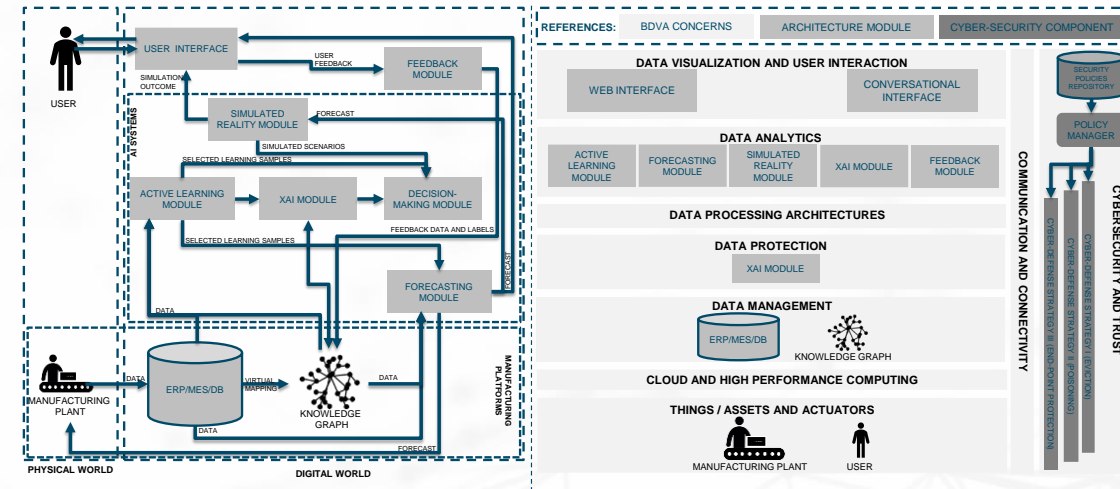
USER
USER INTERFACE
USER FEEDBACK
FEEDBACK MODULE
SIMULATION OUTCOME
AI SYSTEMS
SIMULATED REALITY MODULE
FORECAST
SIMULATED SCENARIOS
SELECTED LEARNING SAMPLES
ACTIVE LEARNING MODULE
XAI MODULE
DECISION-MAKING MODULE
FEEDBACK DATA AND LABELS
SELECTED LEARNING SAMPLES
FORECASTING MODULE
FORECAST
DATA
MANUFACTURING PLATFORMS
MANUFACTURING PLANT
DATA
ERP/MES/DB
VIRTUAL MAPPING
KNOWLEDGE GRAPH
DATA
DATA
FORECAST
PHYSICAL WORLD
DIGITAL WORLD

REFERENCES: BDVA CONCERNS | ARCHITECTURE MODULE | CYBER-SECURITY COMPONENT

DATA VISUALIZATION AND USER INTERACTION
WEB INTERFACE
CONVERSATIONAL INTERFACE
DATA ANALYTICS
ACTIVE LEARNING MODULE
FORECASTING MODULE
SIMULATED REALITY MODULE
XAI MODULE
FEEDBACK MODULE
DATA PROCESSING ARCHITECTURES
DATA PROTECTION
XAI MODULE
DATA MANAGEMENT
ERP/MES/DB
KNOWLEDGE GRAPH
CLOUD AND HIGH PERFORMANCE COMPUTING
THINGS / ASSETS AND ACTUATORS
MANUFACTURING PLANT
USER
COMMUNICATION AND CONNECTIVITY
SECURITY POLICIES REPOSITORY
POLICY MANAGER
CYBER-DEFENSE STRATEGY III (END-POINT PROTECTION)
CYBER-DEFENSE STRATEGY II (POISONING)
CYBER-DEFENSE STRATEGY I (EVICTION)
CYBERSECURITY AND TRUST